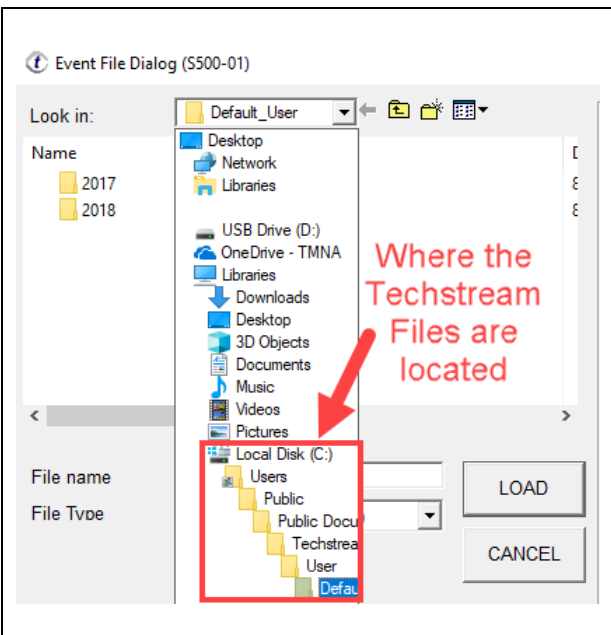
Event File Dialog (S500-01)

Look in: Default_User

Name

2017

2018

Desktop
Network
Libraries
USB Drive (D:)
OneDrive - TMNA
Libraries
Downloads
Desktop
3D Objects
Documents
Music
Videos
Pictures
Local Disk (C:)
Users
Public
Public Docu
Techstrea
User
Defau

Where the Techstream Files are located

File name

File Type

LOAD

CANCEL